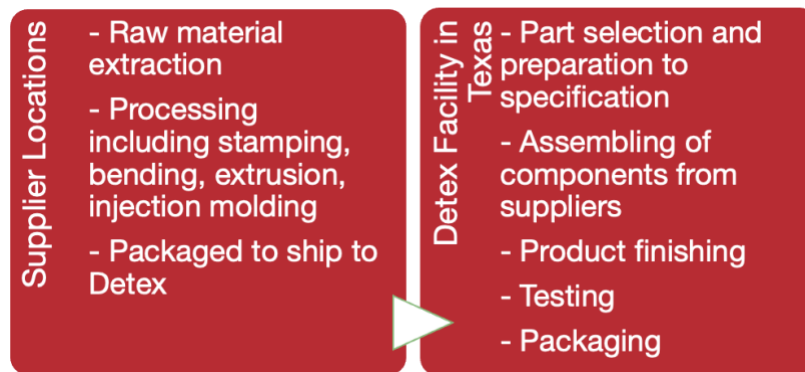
Supplier Locations

- Raw material extraction

- Processing including stamping, bending, extrusion, injection molding

- Packaged to ship to Detex

Detex Facility in Texas

- Part selection and preparation to specification

- Assembling of components from suppliers

- Product finishing

- Testing

- Packaging